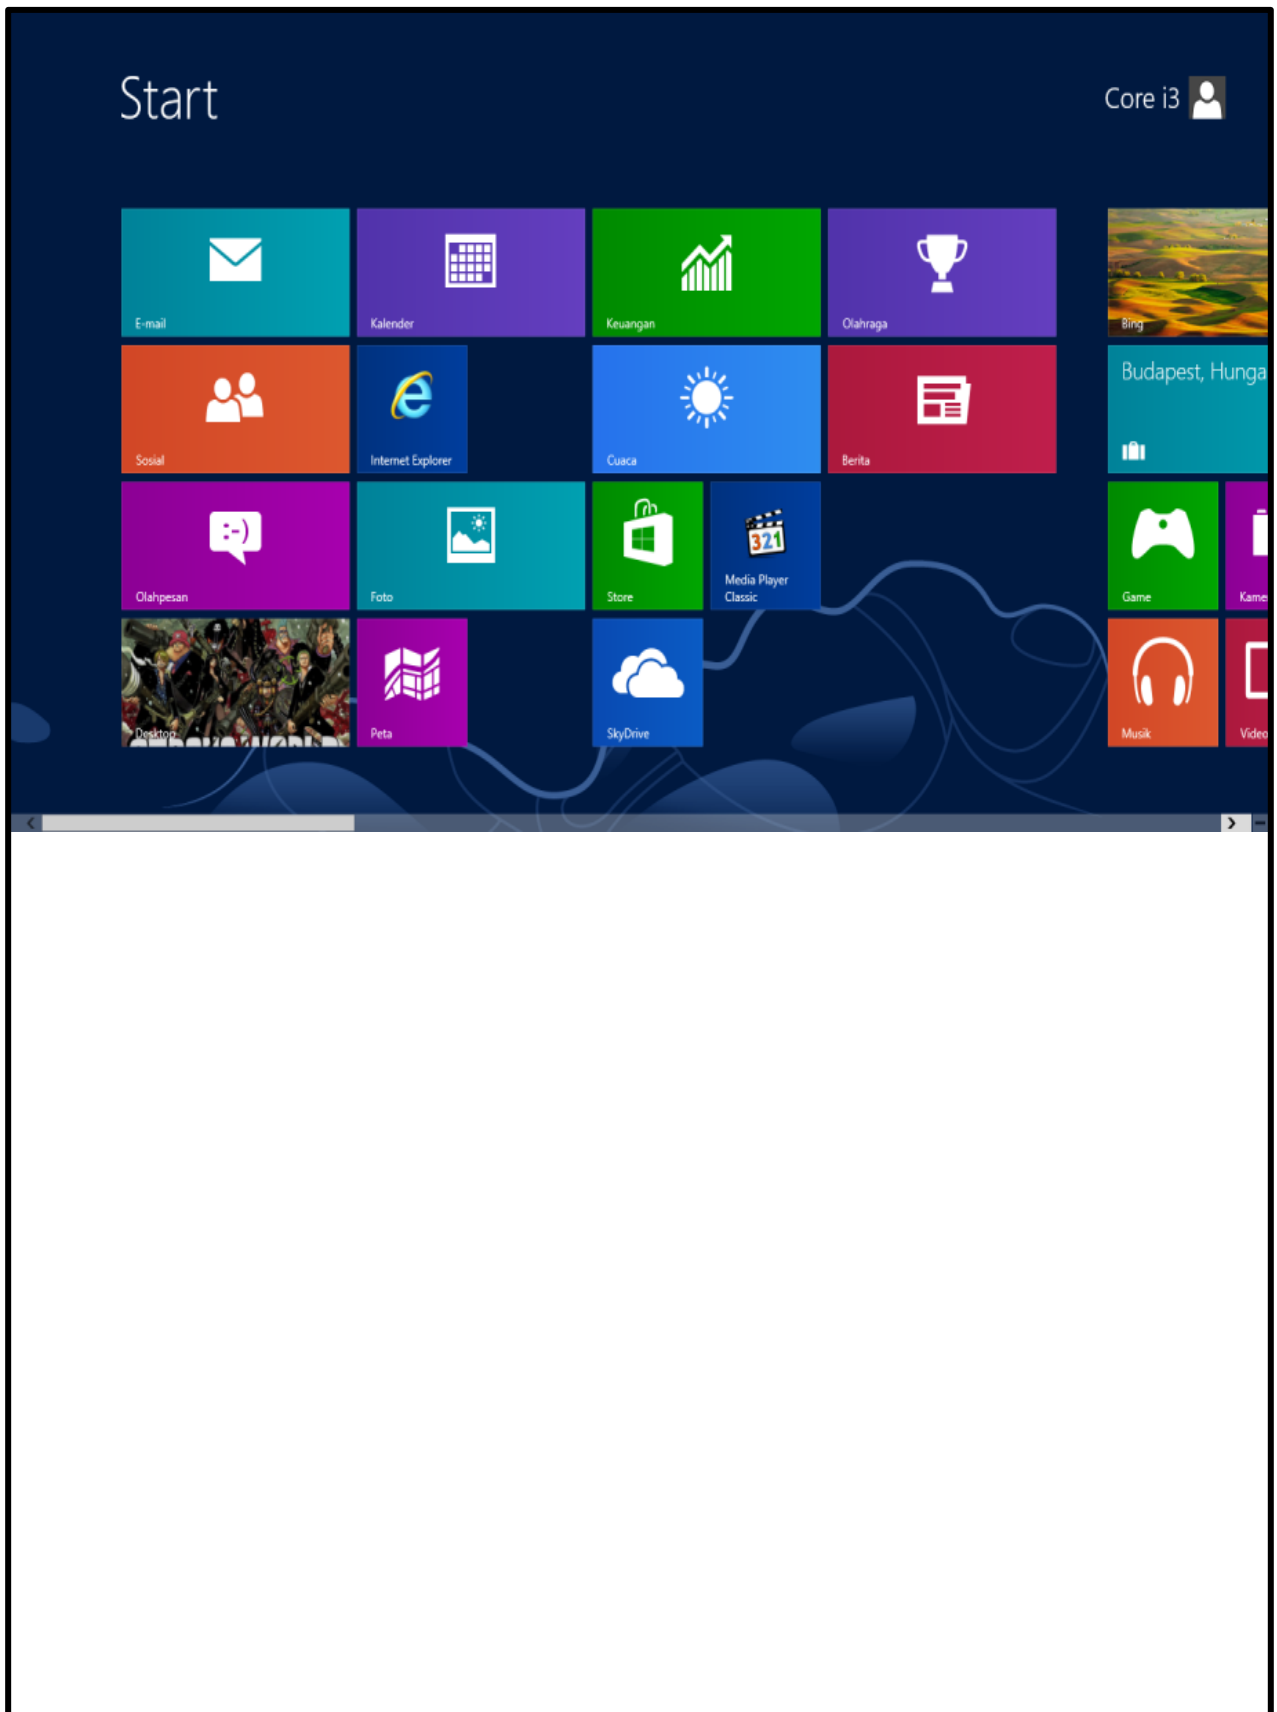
Start

Core i3

E-mail

Kalender

Keuangan

Olahraga

Bing

Sosial

Internet Explorer

Cuaca

Berita

Budapest, Hunga

Olahpesan

:-)

Foto

Store

321

Media Player Classic

Game

Kame

Desktop

Peta

SkyDrive

Musik

Video